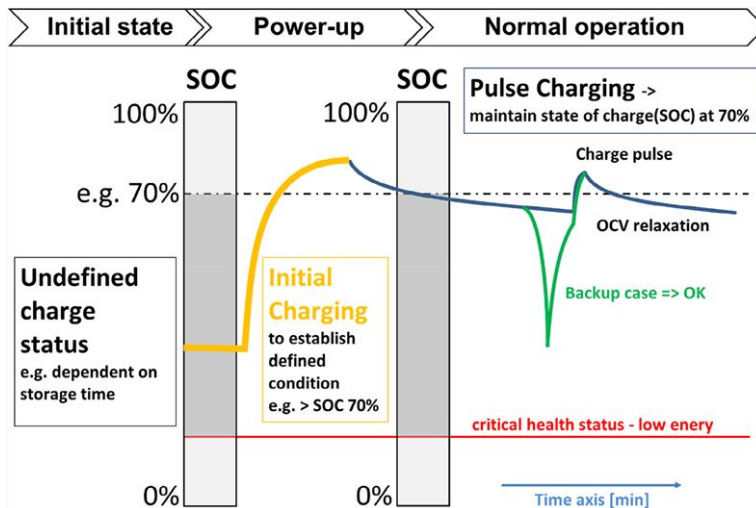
Initial state

Power-up

Normal operation

SOC

100%

e.g. 70%

0%

SOC

100%

0%

Pulse Charging ->
maintain state of charge(SOC) at 70%

Charge pulse

OCV relaxation

Backup case => OK

Undefined charge status
e.g. dependent on storage time

Initial Charging
to establish defined condition
e.g. > SOC 70%

critical health status - low enery

Time axis [min]